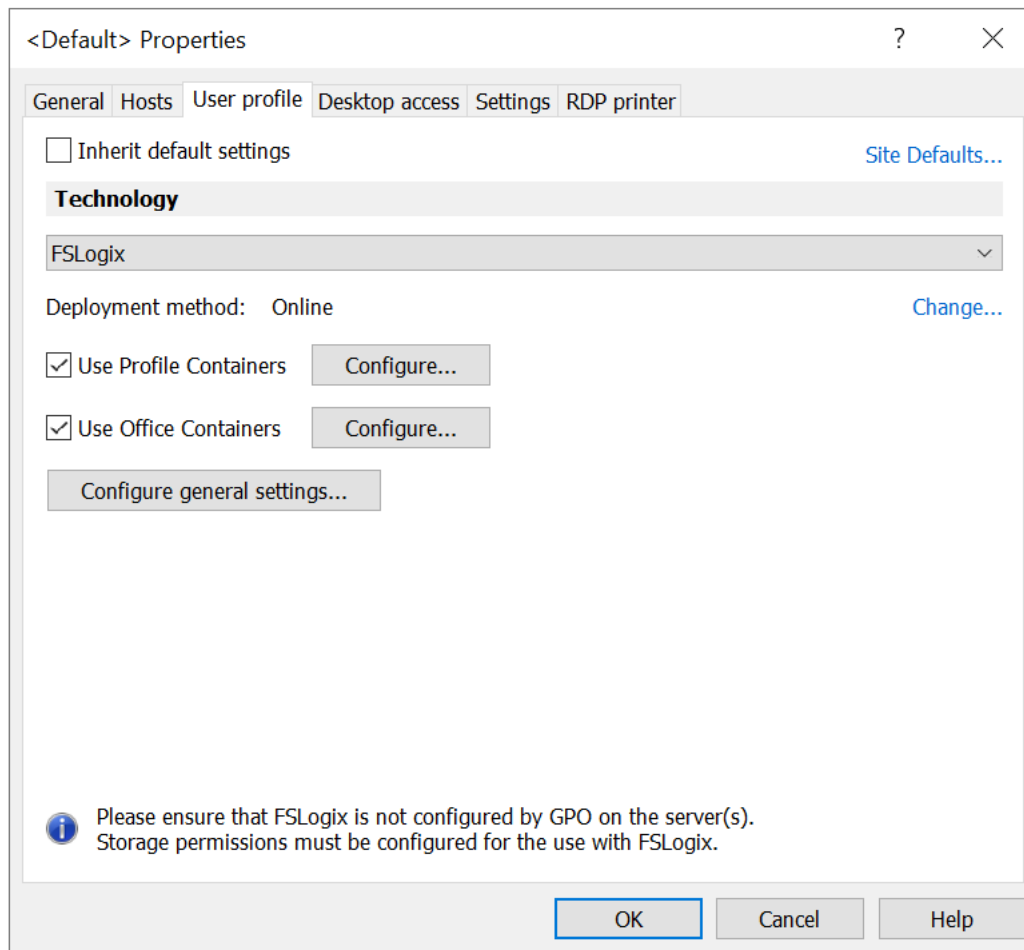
<Default> Properties

?

General Hosts User profile Desktop access Settings RDP printer

Inherit default settings

Site Defaults...

Technology

FSLogix

Deployment method: Online

Change...

Use Profile Containers Configure...

Use Office Containers Configure...

Configure general settings...

Please ensure that FSLogix is not configured by GPO on the server(s).
Storage permissions must be configured for the use with FSLogix.

OK Cancel Help